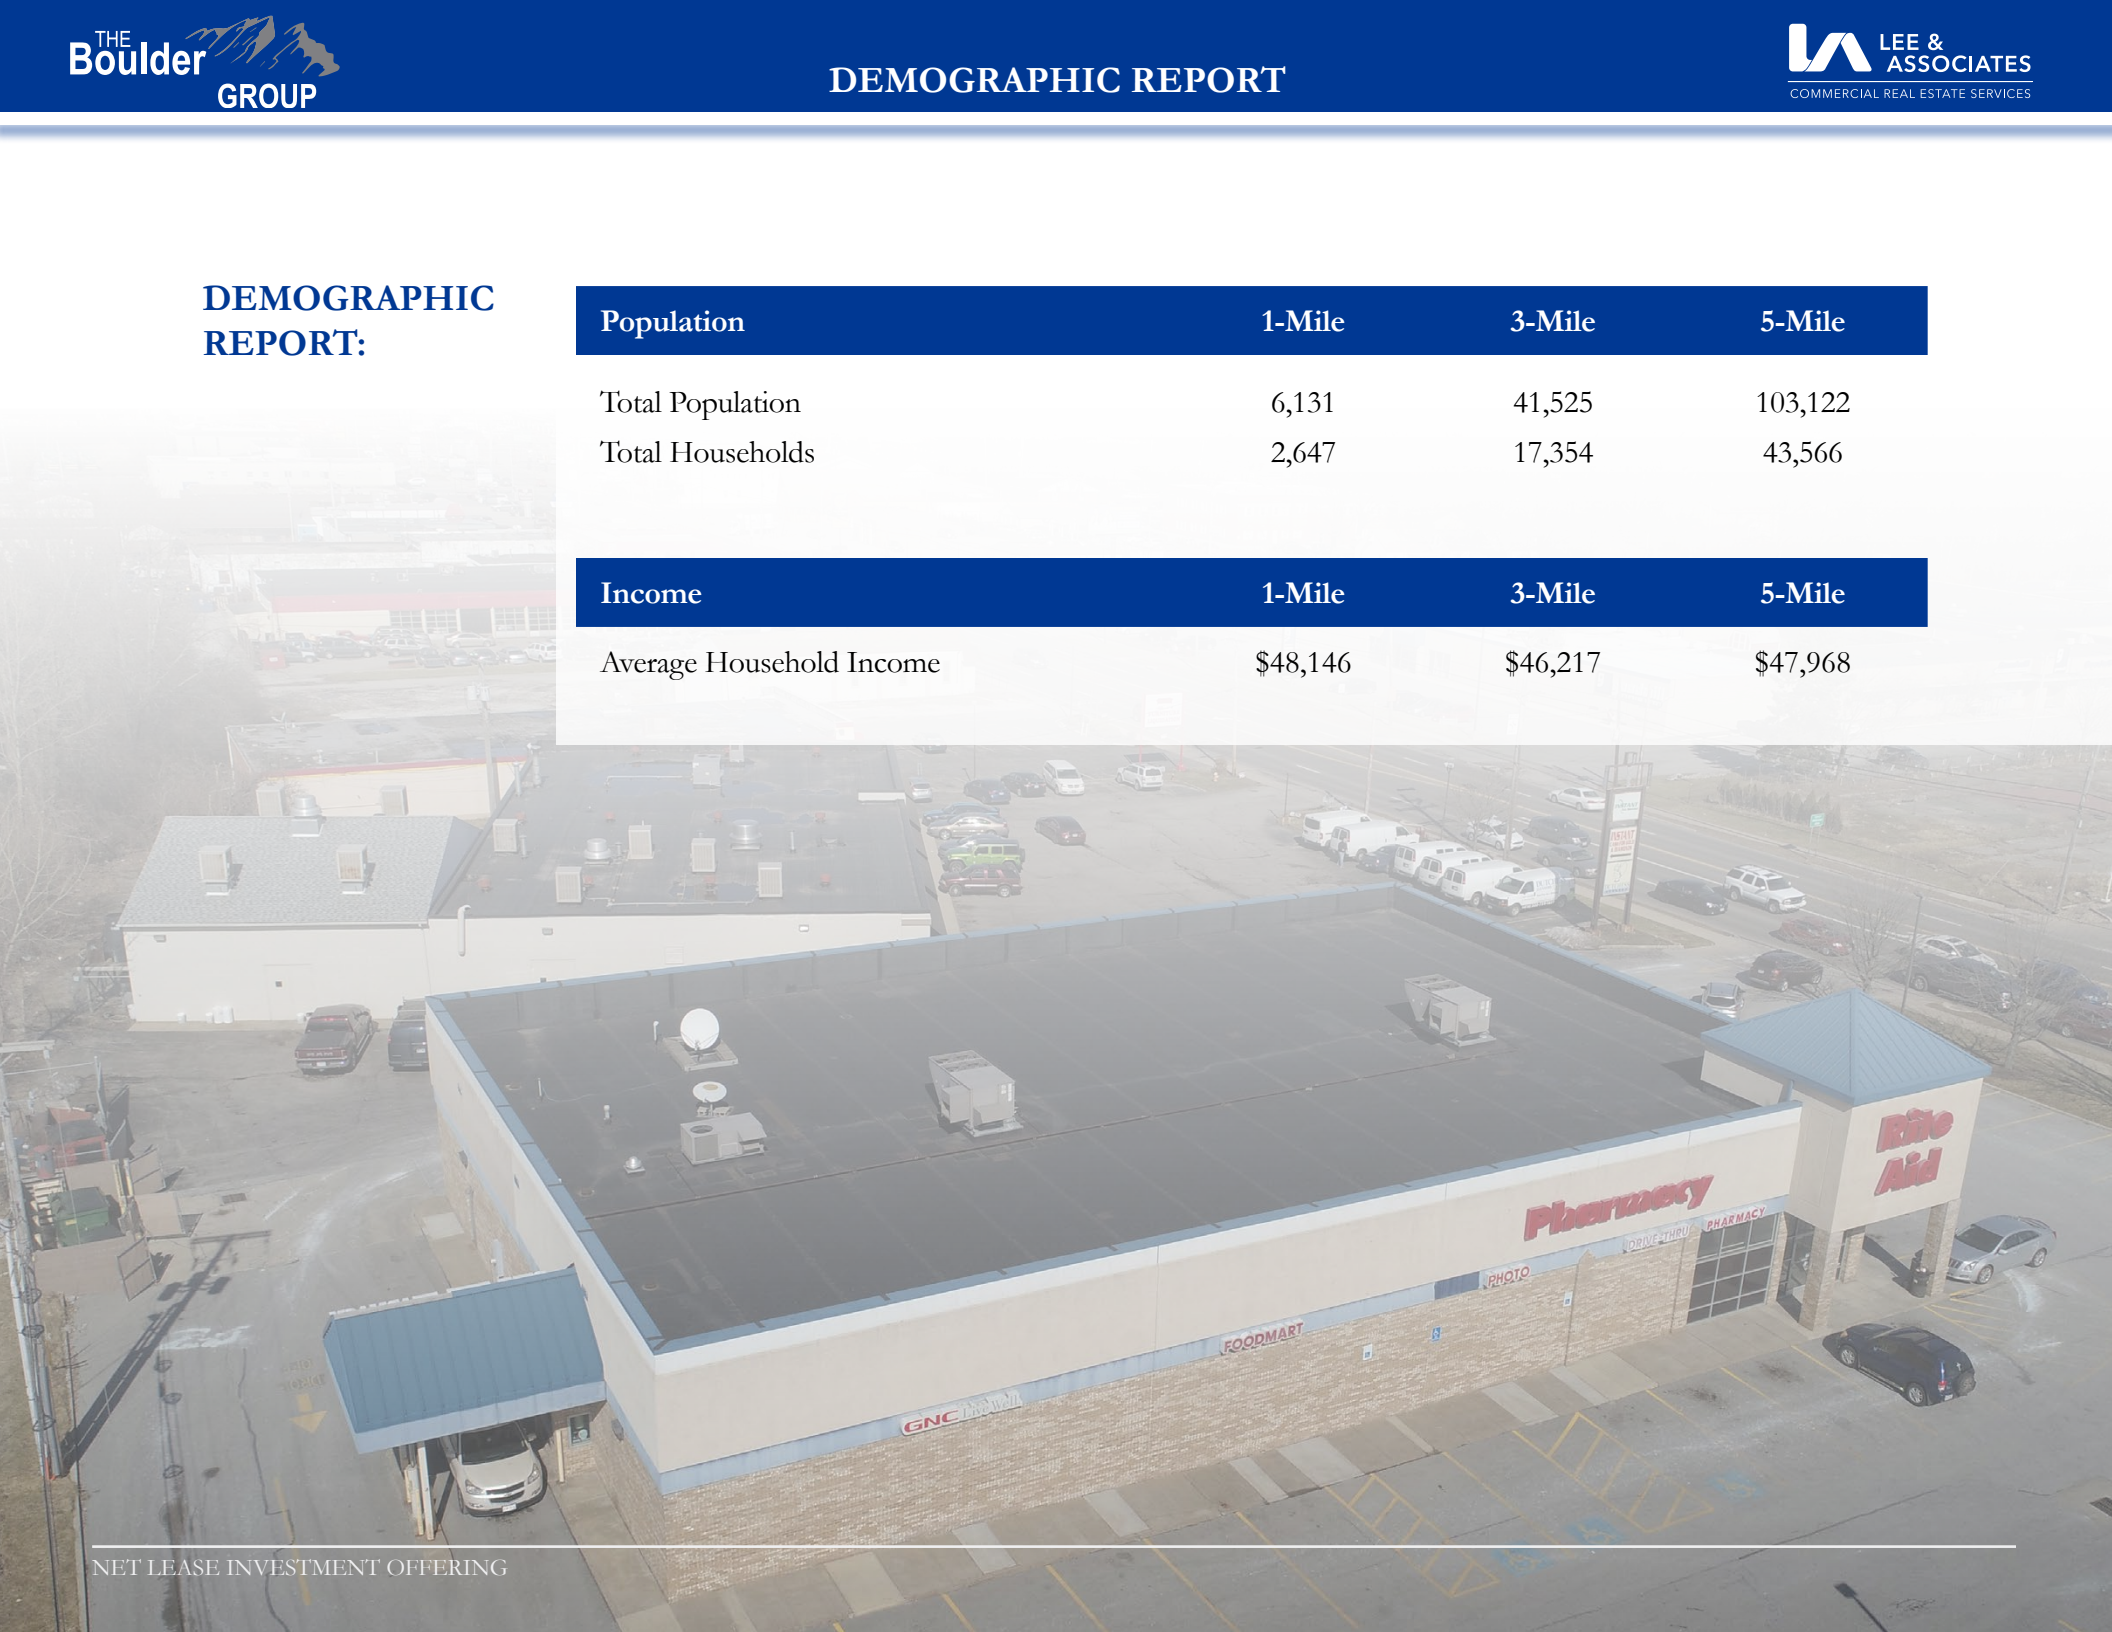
THE Boulder GROUP

DEMOGRAPHIC REPORT

LEE & ASSOCIATES
COMMERCIAL REAL ESTATE SERVICES

DEMOGRAPHIC REPORT:

| Population | 1-Mile | 3-Mile | 5-Mile |
|---|---|---|---|
| Total Population | 6,131 | 41,525 | 103,122 |
| Total Households | 2,647 | 17,354 | 43,566 |

| Income | 1-Mile | 3-Mile | 5-Mile |
|---|---|---|---|
| Average Household Income | $48,146 | $46,217 | $47,968 |

Pharmacy
DRIVE-THRU
PHARMACY
PHOTO
FOODMART
GNC
Rite Aid

NET LEASE INVESTMENT OFFERING